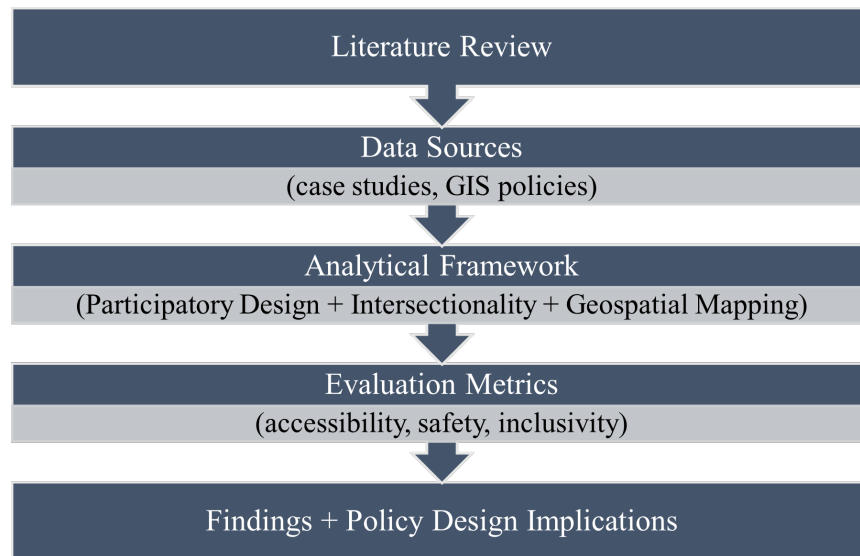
Literature Review

Data Sources

(case studies, GIS policies)

Analytical Framework

(Participatory Design + Intersectionality + Geospatial Mapping)

Evaluation Metrics

(accessibility, safety, inclusivity)

Findings + Policy Design Implications